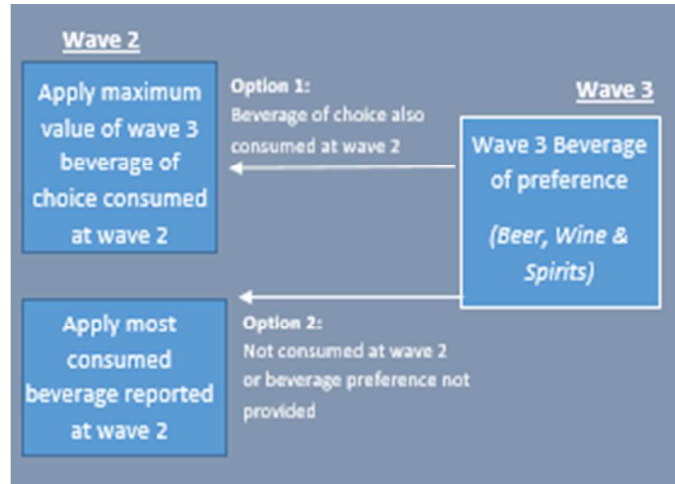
Wave 2

Apply maximum value of wave 3 beverage of choice consumed at wave 2

Option 1:
Beverage of choice also consumed at wave 2

Wave 3

Wave 3 Beverage of preference

(Beer, Wine & Spirits)

Apply most consumed beverage reported at wave 2

Option 2:
Not consumed at wave 2 or beverage preference not provided